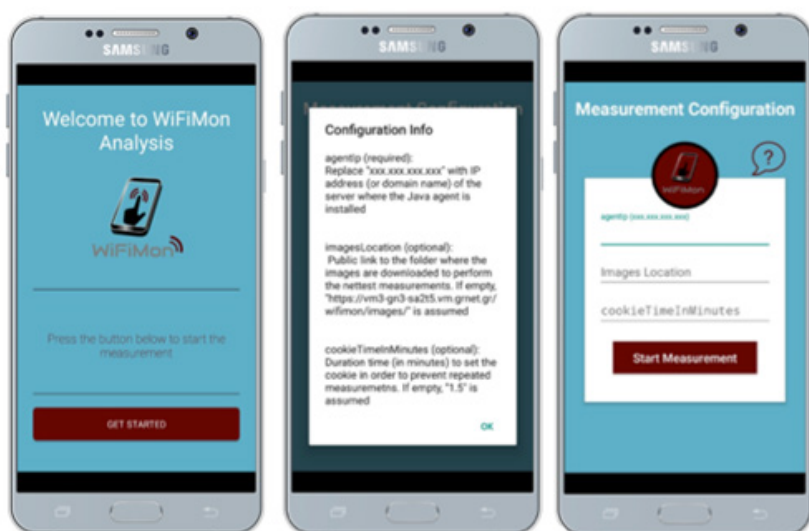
SAMSUNG

Welcome to WiFiMon Analysis

WiFiMon

Press the button below to start the measurement

GET STARTED

SAMSUNG

Measurement Configuration

Configuration Info

agentIp (required): Replace "xxx.xxx.xxx.xxx" with IP address (or domain name) of the server where the Java agent is installed

imagesLocation (optional): Public link to the folder where the images are downloaded to perform the nettest measurements. If empty, "https://vm3-gn3-sa2t5.vm.grnet.gr/wifimon/images/" is assumed

cookieTimeInMinutes (optional): Duration time (in minutes) to set the cookie in order to prevent repeated measuremetns. If empty, "1.5" is assumed

OK

SAMSUNG

Measurement Configuration

WiFiMon

?

agentIp (xxx.xxx.xxx.xxx)

Images Location

cookieTimeInMinutes

Start Measurement